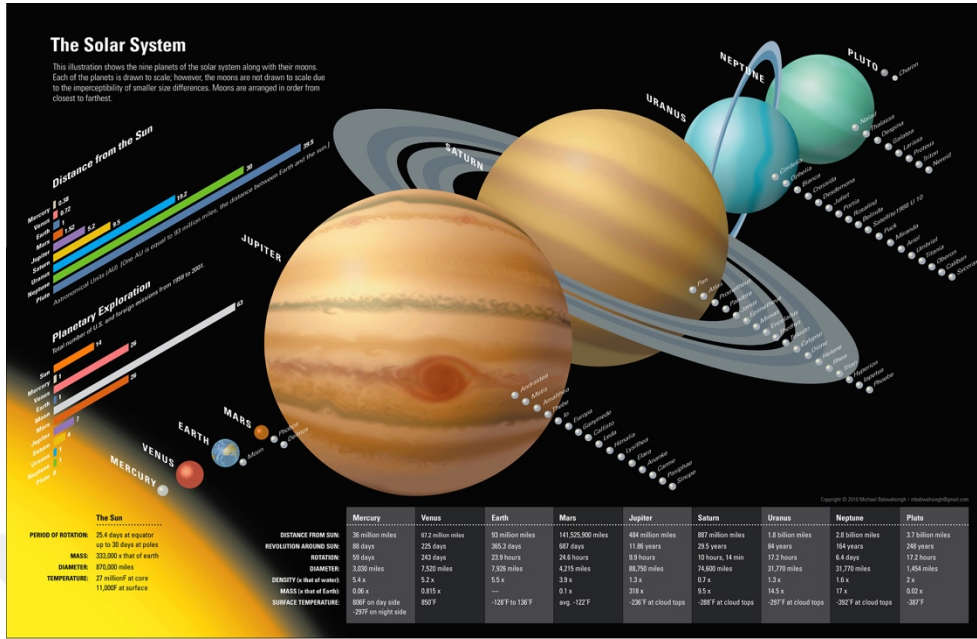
The Solar System

This illustration shows the nine planets of the solar system along with their moons. Each of the planets is drawn to scale; however, the moons are not drawn to scale due to the imperceptibility of smaller size differences. Moons are arranged in order from closest to farthest.

Distance from the Sun

Mercury 0.38
Venus 0.72
Earth 1
Mars 1.52
Jupiter 5.2
Saturn 9.5
Uranus 19.2
Neptune 30
Pluto 39.5

Astronomical Units (AU) (One AU is equal to 93 million miles, the distance between Earth and the sun.)

Planetary Exploration

Total number of U.S. and foreign missions from 1958 to 2001.

Sun 14
Mercury 1
Venus 26
Earth 1
Moon 63
Mars 26
Jupiter 6
Saturn
Uranus
Neptune
Pluto

MERCURY

VENUS

EARTH
Moon

MARS
Phobos
Deimos

JUPITER
Andrastea
Metis
Amalthea
Thebe
Io
Europa
Ganymede
Callisto
Leda
Himalia
Lysithea
Elara
Ananke
Carme
Pasiphae
Sinope

SATURN
Pan
Atlas
Prometheus
Pandora
Epimetheus
Janus
Mimas
Enceladus
Tethys
Telesto
Calypso
Dione
Helene
Rhea
Titan
Hyperion
Iapetus
Phoebe

URANUS
Cordelia
Ophelia
Bianca
Cressida
Desdemona
Juliet
Portia
Rosalind
Belinda
Satellite 1986 U 10
Puck
Miranda
Ariel
Umbriel
Titania
Oberon
Caliban
Sycorax

NEPTUNE
Naiad
Thalassa
Despina
Galatea
Larissa
Proteus
Triton
Nereid

PLUTO
Charon

Copyright © 2010 Michael Babwahsingh / mbabwahsingh@mac.com

The Sun
PERIOD OF ROTATION: 25.4 days at equator up to 30 days at poles
MASS: 333,000 x that of earth
DIAMETER: 870,000 miles
TEMPERATURE: 27 millionF at core 11,000F at surface

| | Mercury | Venus | Earth | Mars | Jupiter | Saturn | Uranus | Neptune | Pluto |
|---|---|---|---|---|---|---|---|---|---|
| DISTANCE FROM SUN: | 36 million miles | 67.2 million miles | 93 million miles | 141,525,900 miles | 484 million miles | 887 million miles | 1.8 billion miles | 2.8 billion miles | 3.7 billion miles |
| REVOLUTION AROUND SUN: | 88 days | 225 days | 365.3 days | 687 days | 11.86 years | 29.5 years | 84 years | 164 years | 248 years |
| ROTATION: | 59 days | 243 days | 23.9 hours | 24.6 hours | 9.9 hours | 10 hours, 14 min | 17.2 hours | 6.4 days | 17.2 hours |
| DIAMETER: | 3,030 miles | 7,520 miles | 7,926 miles | 4,215 miles | 88,750 miles | 74,600 miles | 31,770 miles | 31,770 miles | 1,454 miles |
| DENSITY (x that of water): | 5.4 x | 5.2 x | 5.5 x | 3.9 x | 1.3 x | 0.7 x | 1.3 x | 1.6 x | 2 x |
| MASS (x that of Earth): | 0.06 x | 0.815 x | --- | 0.1 x | 318 x | 9.5 x | 14.5 x | 17 x | 0.02 x |
| SURFACE TEMPERATURE: | 806F on day side -297F on night side | 850F | -128°F to 136°F | avg. -122°F | -236°F at cloud tops | -288°F at cloud tops | -297°F at cloud tops | -392°F at cloud tops | -387°F |